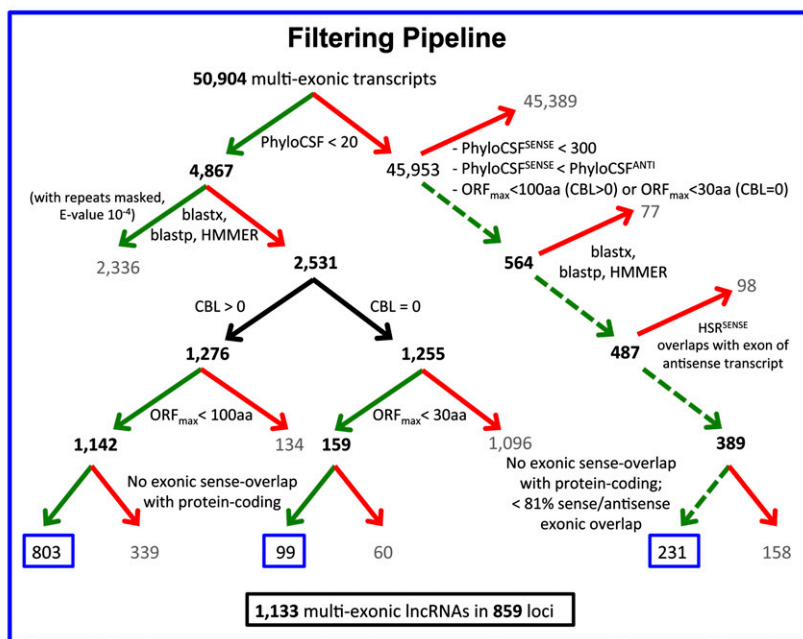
Filtering Pipeline

50,904 multi-exonic transcripts

PhyloCSF < 20

4,867

45,953

45,389

- PhyloCSF$^{SENSE}$ < 300
- PhyloCSF$^{SENSE}$ < PhyloCSF$^{ANTI}$
- ORF$_{max}$<100aa (CBL>0) or ORF$_{max}$<30aa (CBL=0)

(with repeats masked, E-value $10^{-4}$)

blastx, blastp, HMMER

2,336

2,531

77

564

blastx, blastp, HMMER

98

HSR$^{SENSE}$ overlaps with exon of antisense transcript

487

CBL > 0

CBL = 0

1,276

1,255

ORF$_{max}$< 100aa

ORF$_{max}$< 30aa

1,142

134

159

1,096

389

No exonic sense-overlap with protein-coding

No exonic sense-overlap with protein-coding; < 81% sense/antisense exonic overlap

803

339

99

60

231

158

1,133 multi-exonic lncRNAs in 859 loci